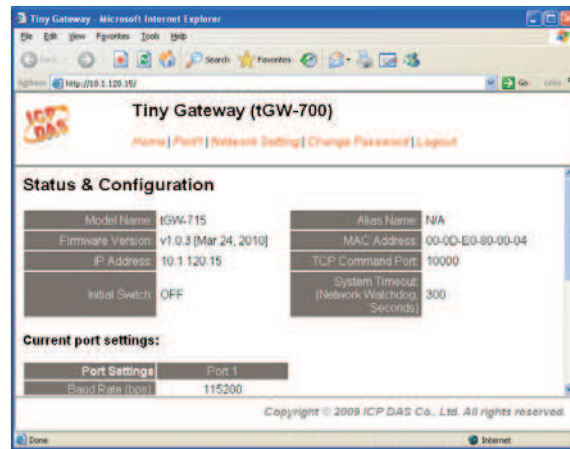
Tiny Gateway - Microsoft Internet Explorer

File Edit View Favorites Tools Help

Back Search Favorites

Address http://10.1.120.15/ Go Links

ICP DAS

Tiny Gateway (tGW-700)

Home | Port1 | Network Setting | Change Password | Logout

Status & Configuration

| Model Name: | tGW-715 | Alias Name: | N/A |
|---|---|---|---|
| Firmware Version: | v1.0.3 [Mar 24, 2010] | MAC Address: | 00-0D-E0-80-00-04 |
| IP Address: | 10.1.120.15 | TCP Command Port: | 10000 |
| Initial Switch: | OFF | System Timeout (Network Watchdog, Seconds): | 300 |

Current port settings:

| Port Settings | Port 1 |
|---|---|
| Baud Rate (bps) | 115200 |

Copyright © 2009 ICP DAS Co., Ltd. All rights reserved.

Done

Internet